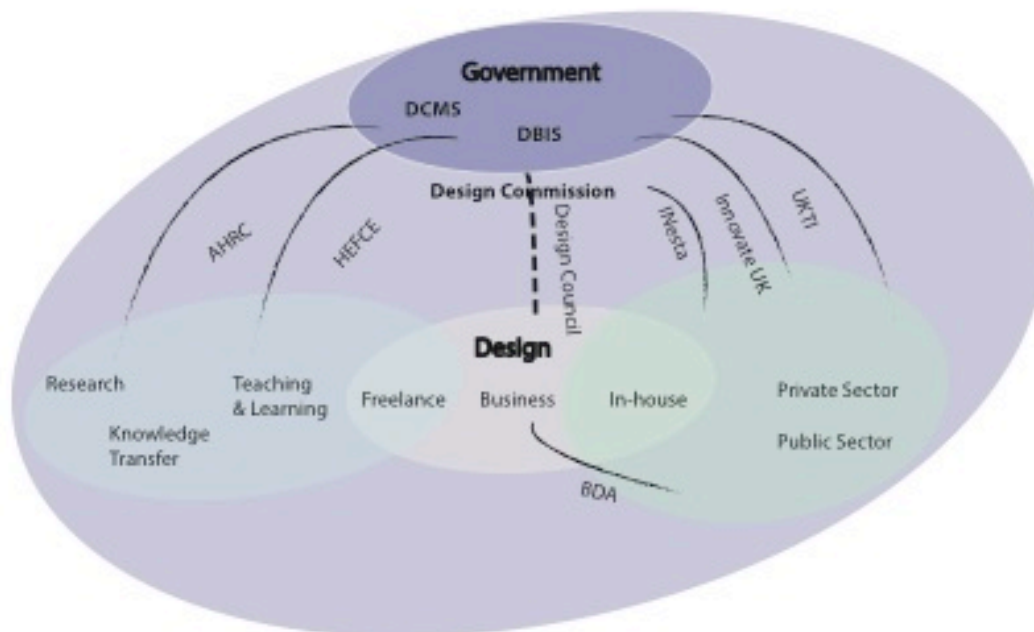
Government
DCMS
DBIS
Design Commission
AHRC
HEFCE
Design Council
Nesta
Innovate UK
UKTI
Design
Research
Knowledge Transfer
Teaching & Learning
Freelance
Business
In-house
Private Sector
Public Sector
BDA